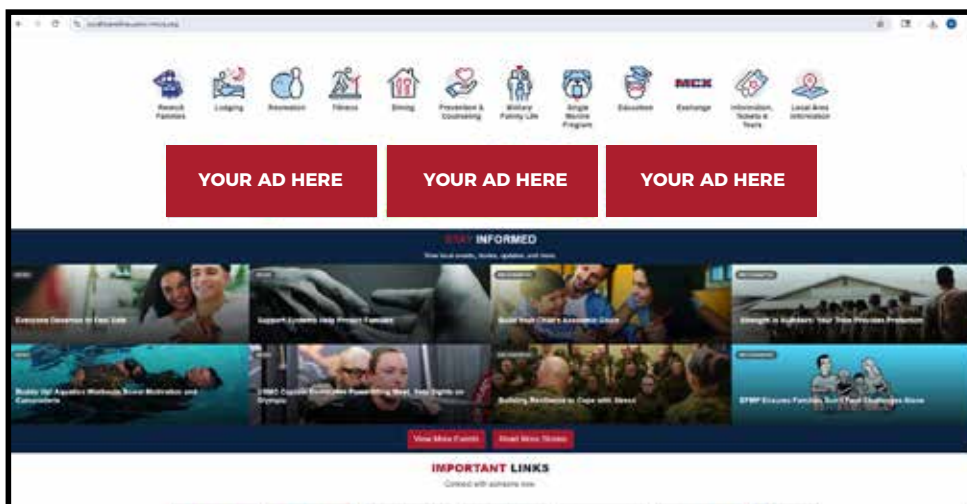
Relocating Families Lodging Recreation Fitness Dining Prevention & Counseling Military Family Life Single Marine Program Education MCX Exchange Information, Tickets & Tours Local Area Information

YOUR AD HERE

YOUR AD HERE

YOUR AD HERE

STAY INFORMED

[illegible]

Everyone Deserves to Feel Safe

Support Systems Help Protect Families

Build Your Child's Academic Goals

Strength in Numbers: Your Tribe Provides Protection

Buddy Up! Aquatics Workouts Boost Motivation and Camaraderie

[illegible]

Building Resilience to Cope with Stress

EFMP Ensures Families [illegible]

View More Events

Read More Stories

IMPORTANT LINKS

Connect with someone now.